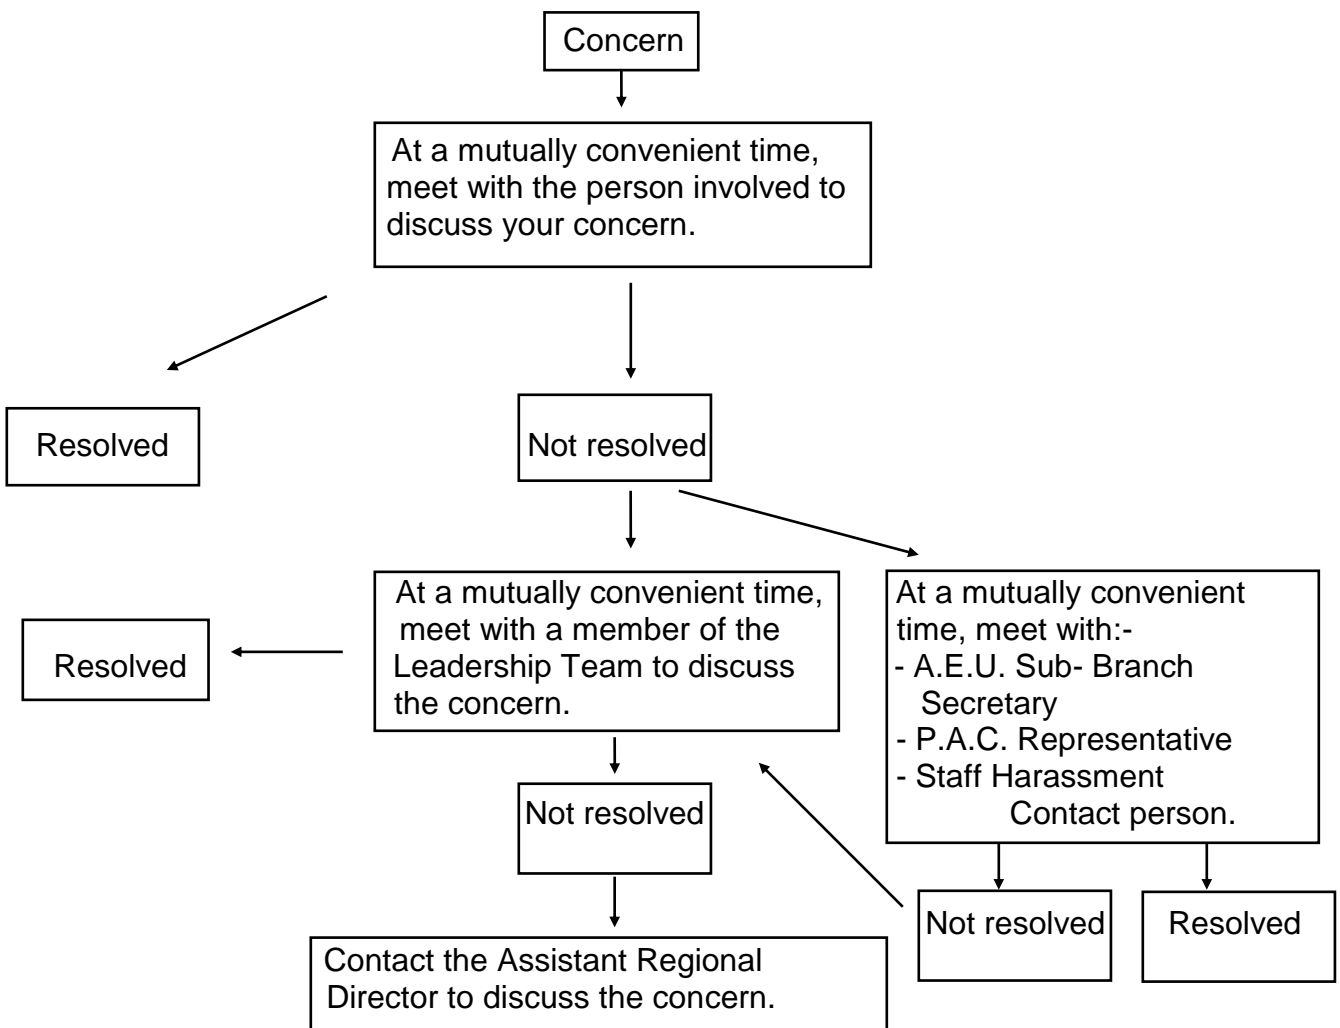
Concern

At a mutually convenient time, meet with the person involved to discuss your concern.

Resolved

Not resolved

Resolved

At a mutually convenient time, meet with a member of the Leadership Team to discuss the concern.

At a mutually convenient time, meet with:-
- A.E.U. Sub- Branch Secretary
- P.A.C. Representative
- Staff Harassment Contact person.

Not resolved

Not resolved

Resolved

Contact the Assistant Regional Director to discuss the concern.